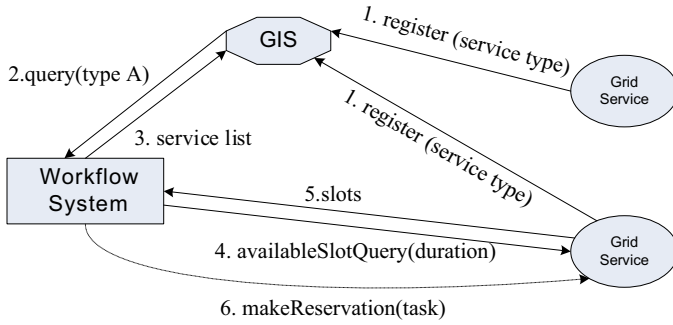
GIS

1. register (service type)

Grid Service

2.query(type A)

3. service list

1. register (service type)

Workflow System

5.slots

4. availableSlotQuery(duration)

Grid Service

6. makeReservation(task)